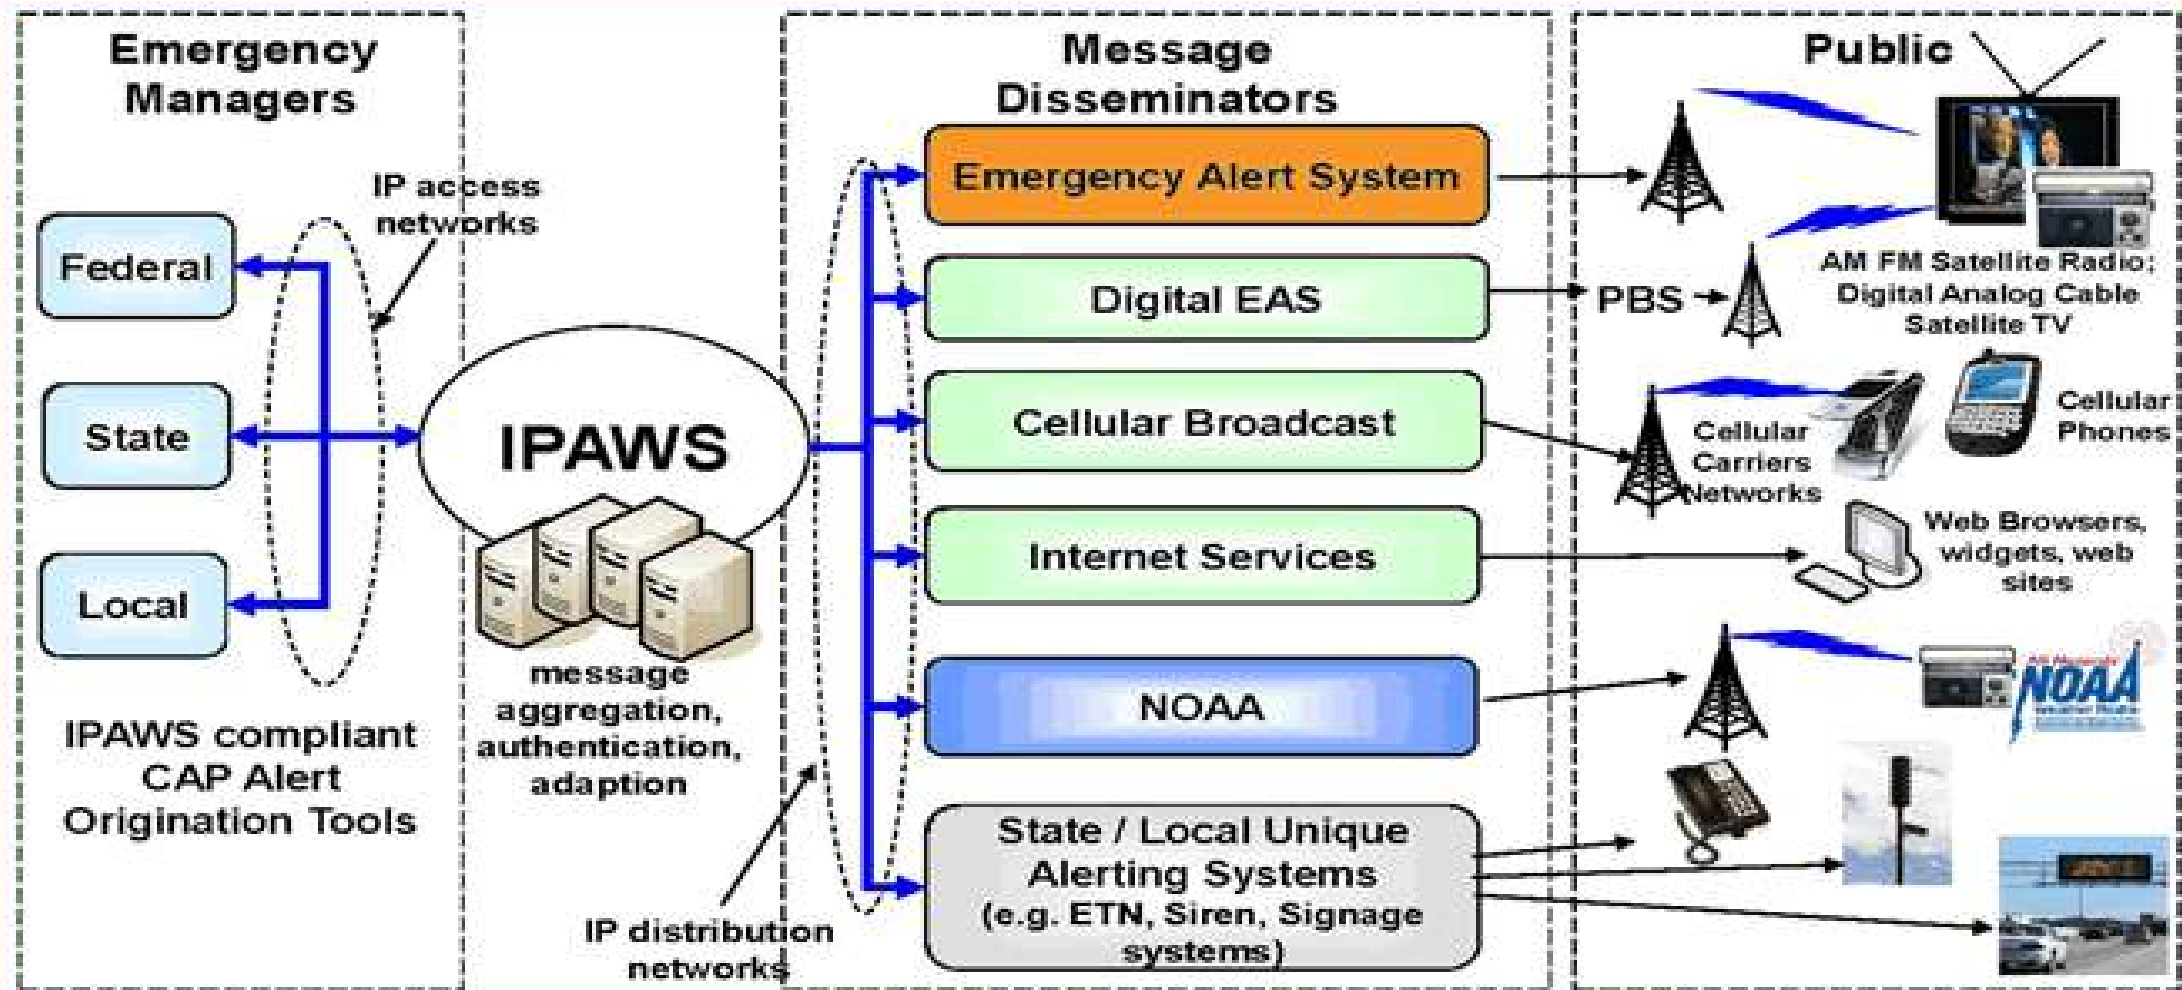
Emergency Managers

IP access networks

Federal

State

Local

IPAWS compliant CAP Alert Origination Tools

IPAWS

message aggregation, authentication, adaption

IP distribution networks

Message Disseminators

Emergency Alert System

Digital EAS

Cellular Broadcast

Internet Services

NOAA

State / Local Unique Alerting Systems (e.g. ETN, Siren, Signage systems)

Public

PBS

AM FM Satellite Radio; Digital Analog Cable Satellite TV

Cellular Carriers Networks

Cellular Phones

Web Browsers, widgets, web sites

NOAA